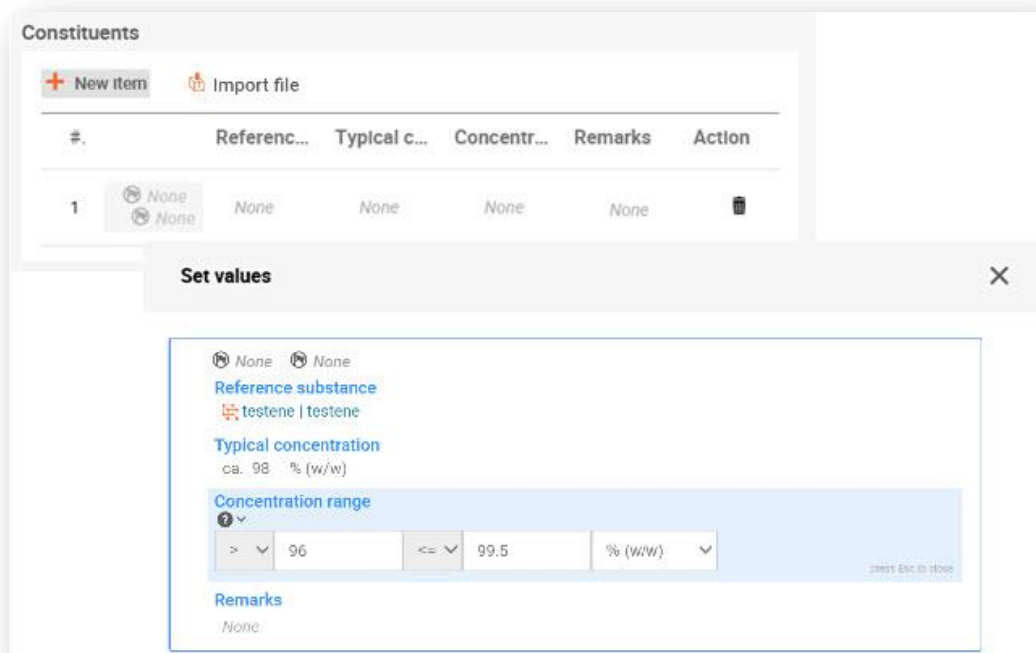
Constituents

+ New item Import file

| #. | | Referenc... | Typical c... | Concentr... | Remarks | Action |
|---|---|---|---|---|---|---|
| 1 | None None | None | None | None | None | |

Set values ×

None None
Reference substance
testene | testene
Typical concentration
ca. 98 % (w/w)
Concentration range
> 96 <= 99.5 % (w/w)
press Esc to close
Remarks
None